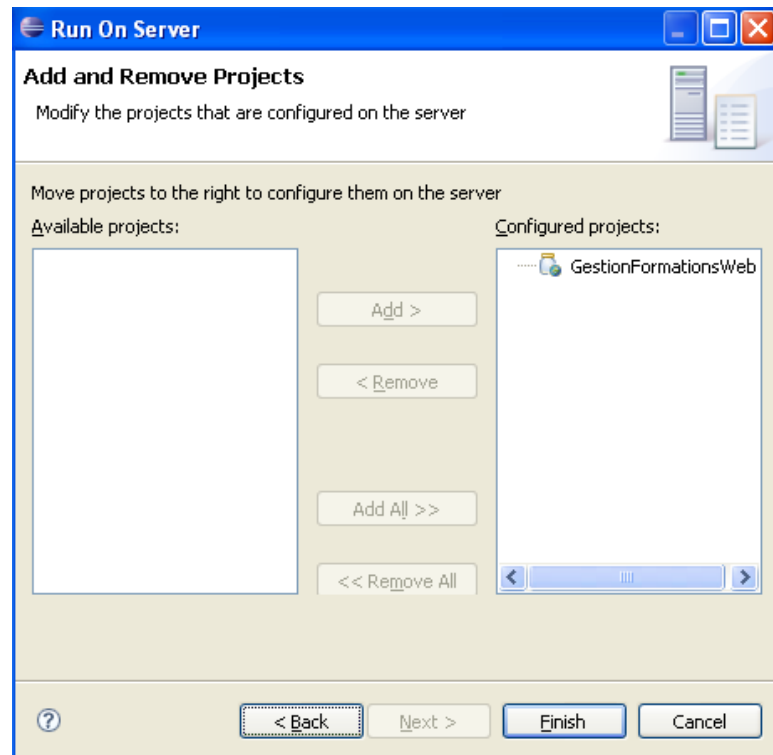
Run On Server

Add and Remove Projects

Modify the projects that are configured on the server

Move projects to the right to configure them on the server

Available projects:

Configured projects:

GestionFormationsWeb

Add >

< Remove

Add All >>

<< Remove All

?

< Back

Next >

Finish

Cancel